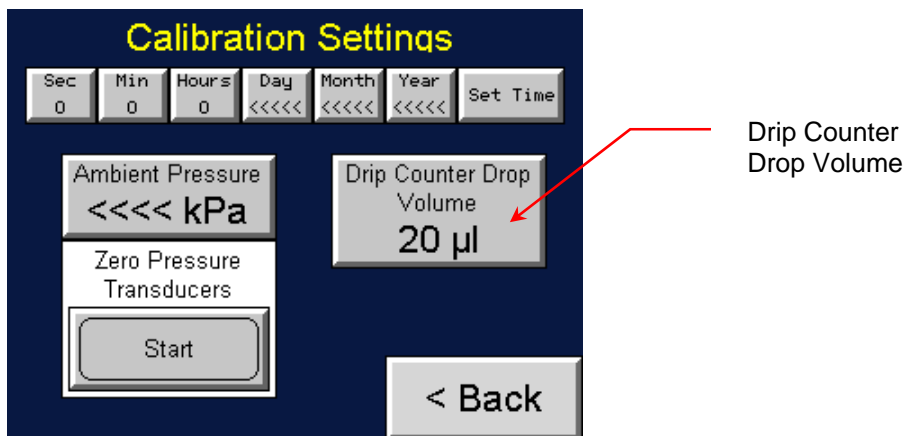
Calibration Settings

Sec
0

Min
0

Hours
0

Day
<<<<<

Month
<<<<<

Year
<<<<<

Set Time

Ambient Pressure
<<<<< kPa

Drip Counter Drop Volume
20 µl

Zero Pressure Transducers

Start

< Back

Drip Counter Drop Volume